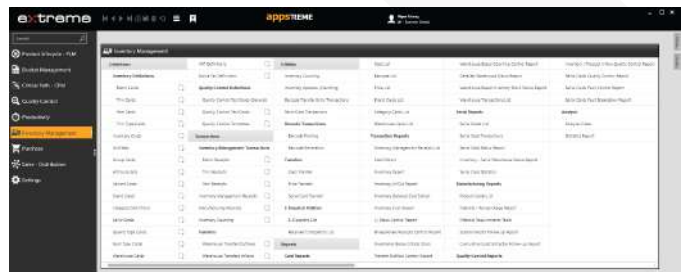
extreme

appsTREME

Product Lifecycle - PLM
Product Management
Cross Talk - CRM
Quality Control
Production
Inventory Management
Purchase
Sales - Distribution
Settings

Inventory Management

Definitions
Inventory Definitions
Warehouse Card
Stock Card
Quality Control Definitions
Inventory Management Transactions
Transfer
Reports
Serial Reports
Transaction Reports
Manufacturing Reports
Analysis
Quality Control Reports
Cost Reports